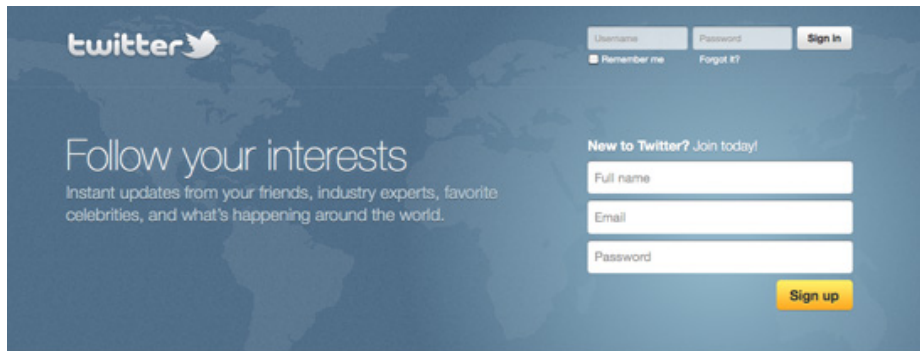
twitter

Username
Password
Sign in
Remember me
Forgot it?

Follow your interests

Instant updates from your friends, industry experts, favorite celebrities, and what's happening around the world.

New to Twitter? Join today!

Full name

Email

Password

Sign up